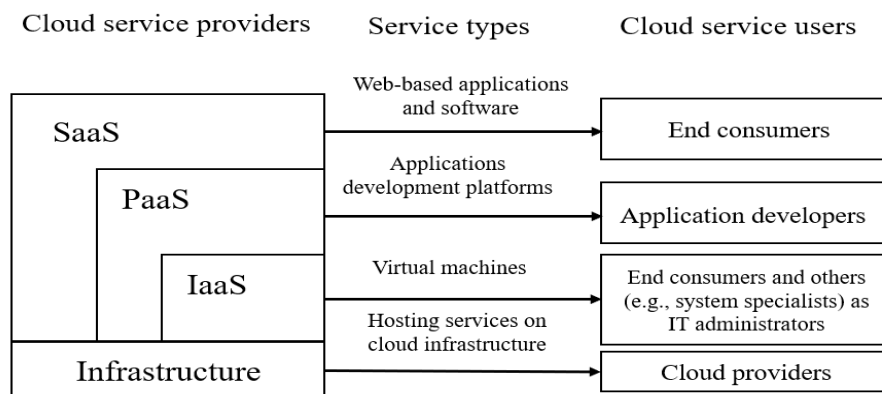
Cloud service providers

Service types

Cloud service users

SaaS

PaaS

IaaS

Infrastructure

Web-based applications and software

Applications development platforms

Virtual machines

Hosting services on cloud infrastructure

End consumers

Application developers

End consumers and others (e.g., system specialists) as IT administrators

Cloud providers